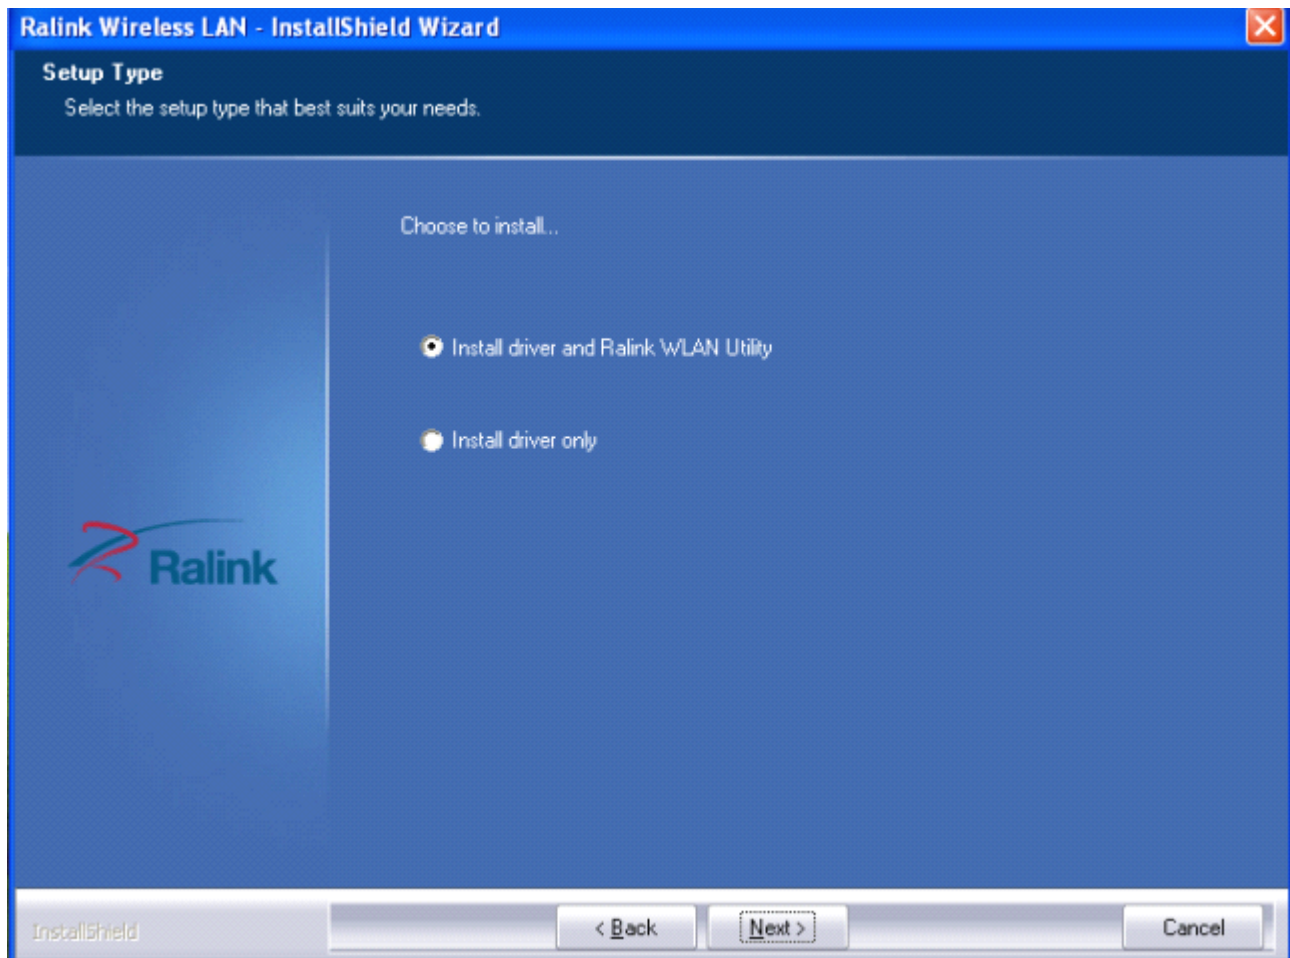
Ralink Wireless LAN - InstallShield Wizard

Setup Type

Select the setup type that best suits your needs.

Choose to install...

Install driver and Ralink WLAN Utility

Install driver only

Ralink

InstallShield

< Back

Next >

Cancel